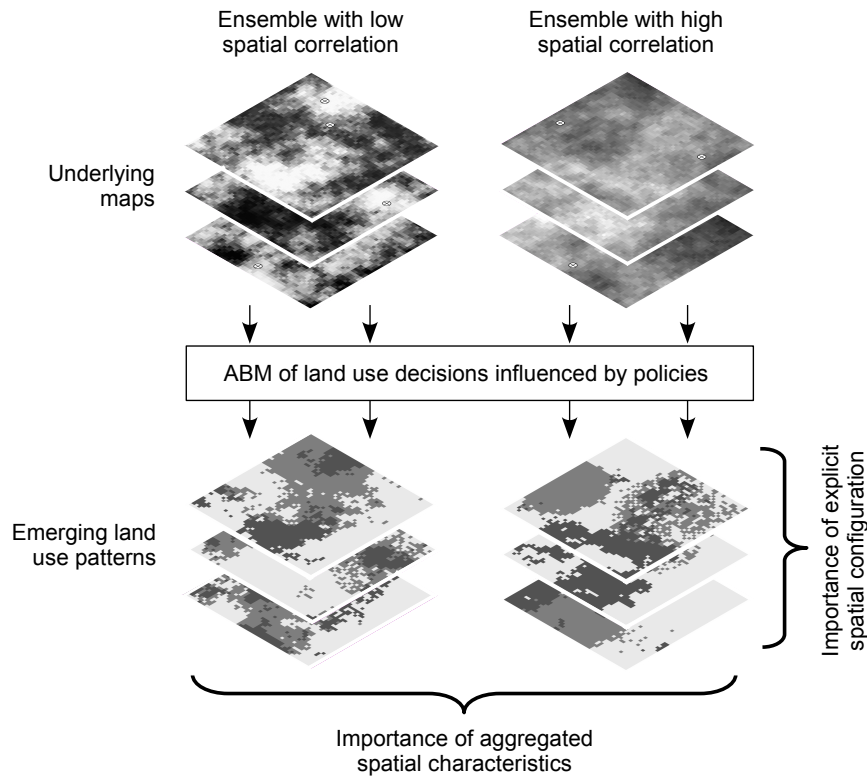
Ensemble with low spatial correlation

Ensemble with high spatial correlation

Underlying maps

ABM of land use decisions influenced by policies

Emerging land use patterns

Importance of explicit spatial configuration

Importance of aggregated spatial characteristics